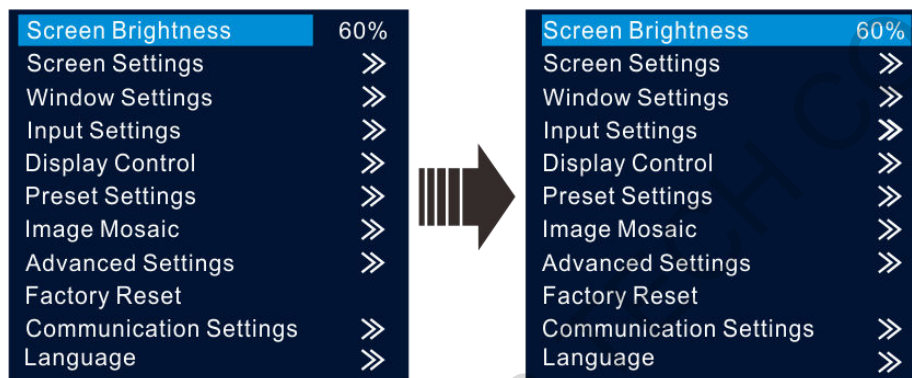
Screen Brightness 60%
Screen Settings ≫
Window Settings ≫
Input Settings ≫
Display Control ≫
Preset Settings ≫
Image Mosaic ≫
Advanced Settings ≫
Factory Reset
Communication Settings ≫
Language ≫

Screen Brightness 60%
Screen Settings ≫
Window Settings ≫
Input Settings ≫
Display Control ≫
Preset Settings ≫
Image Mosaic ≫
Advanced Settings ≫
Factory Reset
Communication Settings ≫
Language ≫